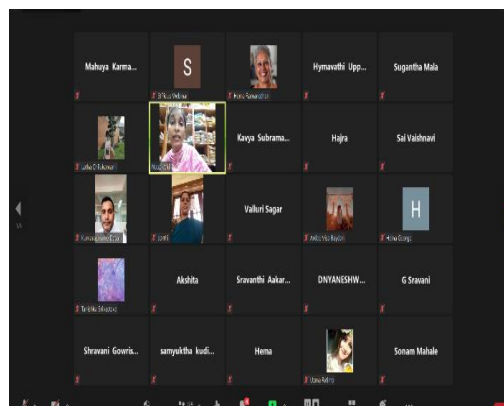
Mahuya Karma...

S
Sr Rita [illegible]

Hema Ramanathan

Hymavathi Upp...

Sugantha Mala

Latha G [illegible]

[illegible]

Kavya Subrama...

Hajra

Sai Vaishnavi

Kumar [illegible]

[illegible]

Valluri Sagar

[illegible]

H
Hima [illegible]

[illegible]

Akshita

Sravanthi Aakar...

DNYANESHW...

G Sravani

Shravani Gowris...

samyuktha kudi...

Hema

Usha Reddy

Sonam Mahale